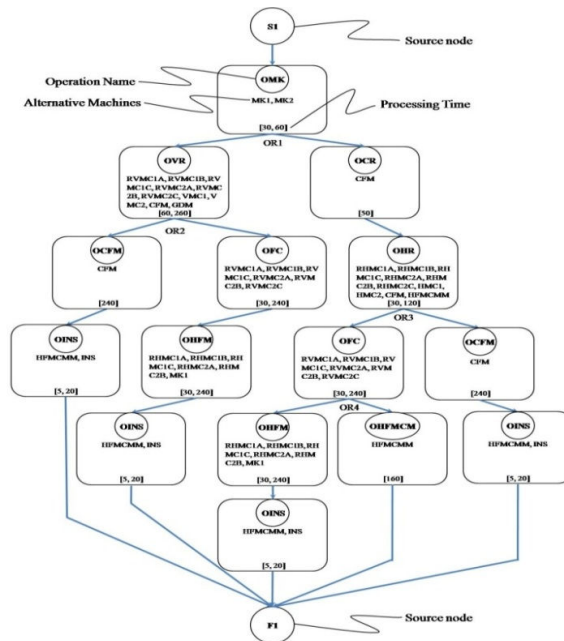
S1

Source node

Operation Name

OMK

Alternative Machines

MK1, MK2

Processing Time

[30, 60]

OR1

OVR

RVMC1A, RVMC1B, RVMC1C, RVMC2A, RVMC2B, RVMC2C, VMC1, VMC2, CFM, GDM

[60, 260]

OCR

CFM

[30]

OR2

OCFM

CFM

[240]

OFC

RVMC1A, RVMC1B, RVMC1C, RVMC2A, RVMC2B, RVMC2C

[30, 240]

OHR

RHMC1A, RHMC1B, RHMC1C, RHMC2A, RHMC2B, RHMC2C, HMC1, HMC2, CFM, HFMCMM

[30, 120]

OR3

OINS

HFMCMM, INS

[5, 20]

OHFM

RHMC1A, RHMC1B, RHMC1C, RHMC2A, RHMC2B, MK1

[30, 240]

OFC

RVMC1A, RVMC1B, RVMC1C, RVMC2A, RVMC2B, RVMC2C

[30, 240]

OCFM

CFM

[240]

OR4

OINS

HFMCMM, INS

[5, 20]

OHFM

RHMC1A, RHMC1B, RHMC1C, RHMC2A, RHMC2B, MK1

[30, 240]

OHFMCM

HFMCMM

[160]

OINS

HFMCMM, INS

[5, 20]

OINS

HFMCMM, INS

[5, 20]

F1

Source node